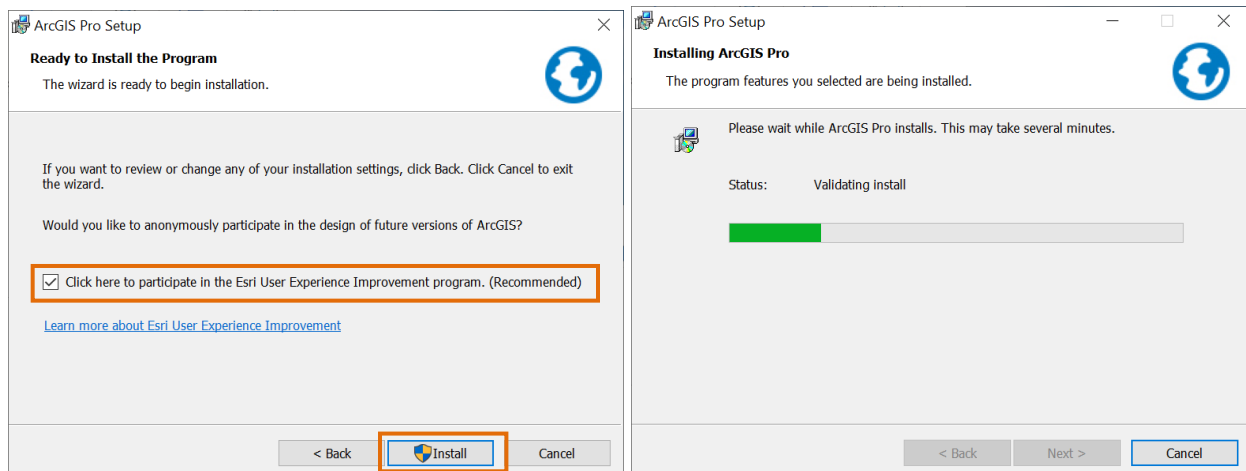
ArcGIS Pro Setup

Ready to Install the Program

The wizard is ready to begin installation.

If you want to review or change any of your installation settings, click Back. Click Cancel to exit the wizard.

Would you like to anonymously participate in the design of future versions of ArcGIS?

Click here to participate in the Esri User Experience Improvement program. (Recommended)

Learn more about Esri User Experience Improvement

< Back

Install

Cancel

ArcGIS Pro Setup

Installing ArcGIS Pro

The program features you selected are being installed.

Please wait while ArcGIS Pro installs. This may take several minutes.

Status: Validating install

< Back

Next >

Cancel